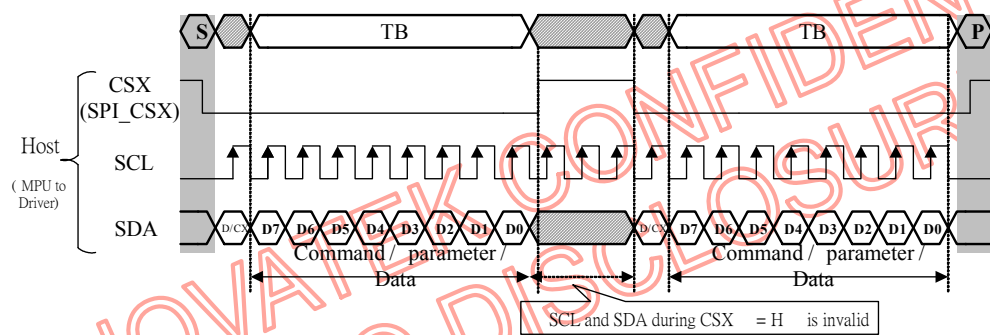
S
TB
TB
P
CSX
(SPI_CSX)
Host
( MPU to Driver)
SCL
SDA
D/CX
D7
D6
D5
D4
D3
D2
D1
D0
D/CX
D7
D6
D5
D4
D3
D2
D1
D0
Command / parameter / Data
Command / parameter / Data
SCL and SDA during CSX = H is invalid
NOVATEK CONFIDENTIAL DISCLOSURE